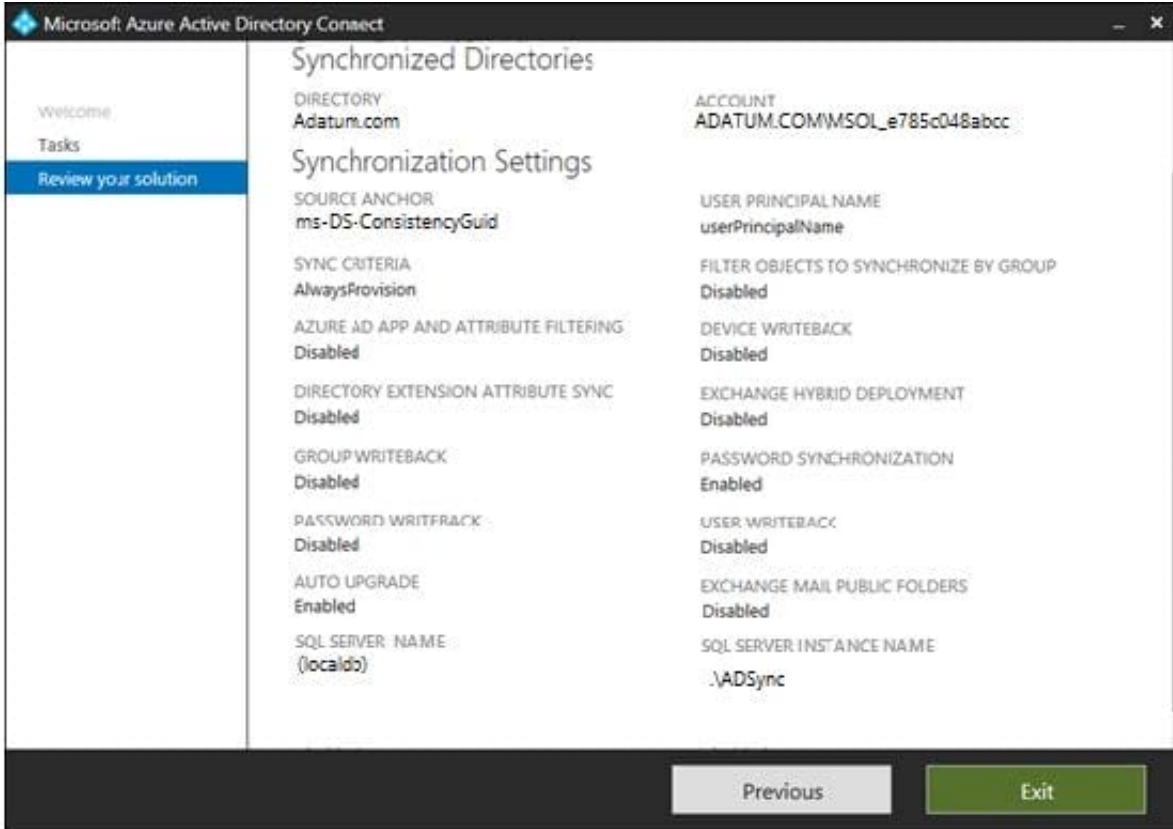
Microsoft Azure Active Directory Connect

Welcome
Tasks
Review your solution

Synchronized Directories

DIRECTORY
Adatum.com

ACCOUNT
ADATUM.COM\MSOL_e785c048abcc

Synchronization Settings

SOURCE ANCHOR
ms-DS-ConsistencyGuid

USER PRINCIPAL NAME
userPrincipalName

SYNC CRITERIA
AlwaysProvision

FILTER OBJECTS TO SYNCHRONIZE BY GROUP
Disabled

AZURE AD APP AND ATTRIBUTE FILTERING
Disabled

DEVICE WRITEBACK
Disabled

DIRECTORY EXTENSION ATTRIBUTE SYNC
Disabled

EXCHANGE HYBRID DEPLOYMENT
Disabled

GROUP WRITEBACK
Disabled

PASSWORD SYNCHRONIZATION
Enabled

PASSWORD WRITEBACK
Disabled

USER WRITEBACK
Disabled

AUTO UPGRADE
Enabled

EXCHANGE MAIL PUBLIC FOLDERS
Disabled

SQL SERVER NAME
(localdb)

SQL SERVER INSTANCE NAME
.\ADSync

Previous
Exit